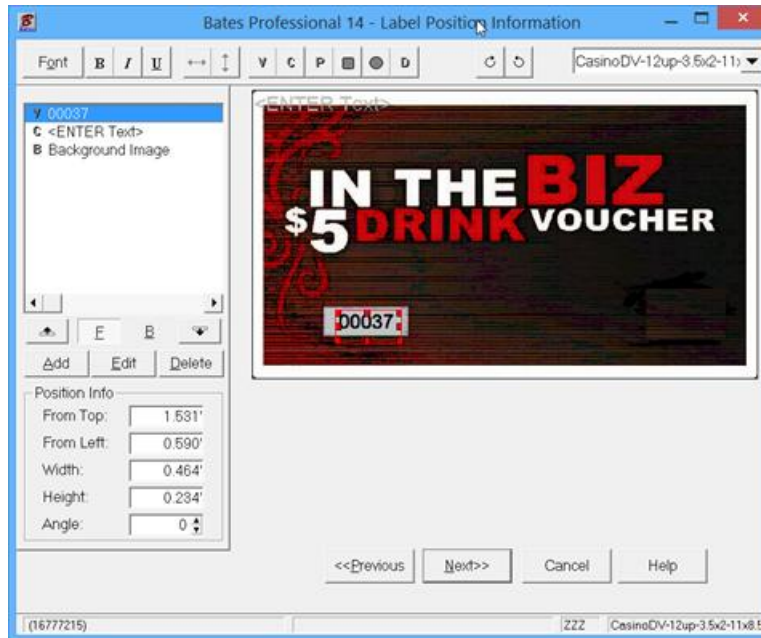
Bates Professional 14 - Label Position Information

Font B I U ↔ ↕ V C P D

CasinoDV-12up-3.5x2-11›

V 00037
C <ENTER Text>
B Background Image

E B

Add Edit Delete

Position Info
From Top: 1.531'
From Left: 0.590'
Width: 0.464'
Height: 0.234'
Angle: 0

<ENTER Text>

IN THE BIZ
$5 DRINK VOUCHER

00037

<<Previous Next>> Cancel Help

(16777215) ZZZ CasinoDV-12up-3.5x2-11x8.5